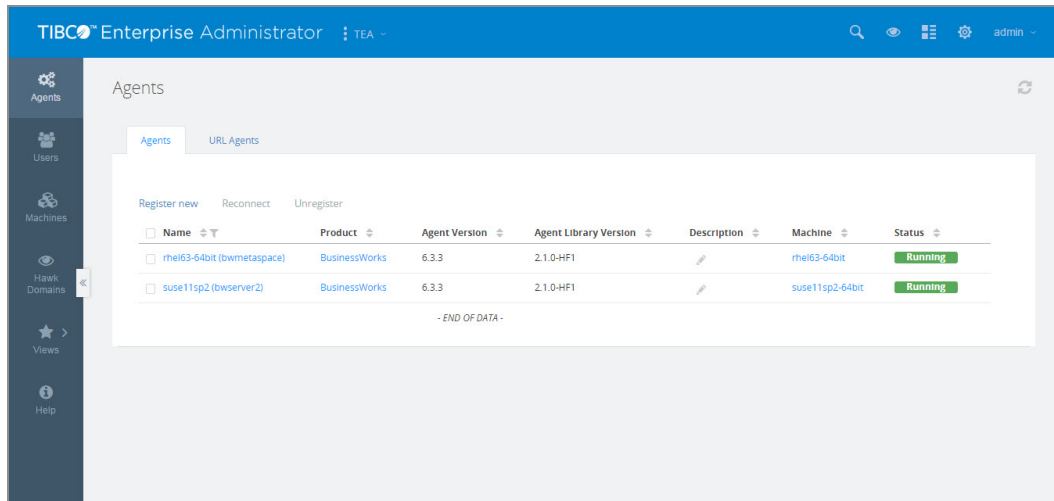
TIBCO™ Enterprise Administrator TEA

admin

Agents

Users

Machines

Hawk Domains

Views

Help

Agents

Agents URL Agents

Register new Reconnect Unregister

| Name | Product | Agent Version | Agent Library Version | Description | Machine | Status |
|---|---|---|---|---|---|---|
| rhel63-64bit (bwmetaspace) | BusinessWorks | 6.3.3 | 2.1.0-HF1 | | rhel63-64bit | Running |
| suse11sp2 (bwserver2) | BusinessWorks | 6.3.3 | 2.1.0-HF1 | | suse11sp2-64bit | Running |

- END OF DATA -